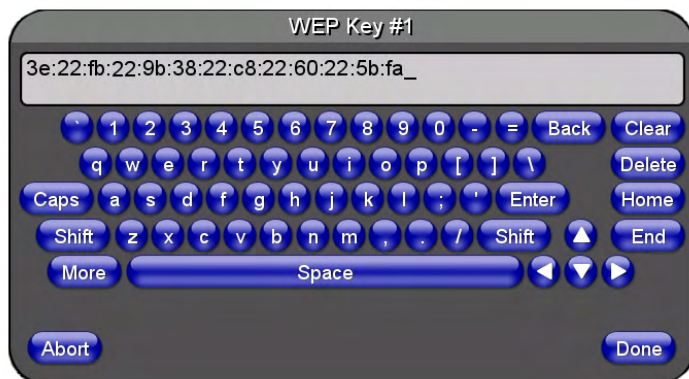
WEP Key #1

3e:22:fb:22:9b:38:22:c8:22:60:22:5b:fa_

` 1 2 3 4 5 6 7 8 9 0 - = Back Clear

q w e r t y u i o p [ ] \ Delete

Caps a s d f g h j k l ; ' Enter Home

Shift z x c v b n m , . / Shift End

More Space

Abort Done